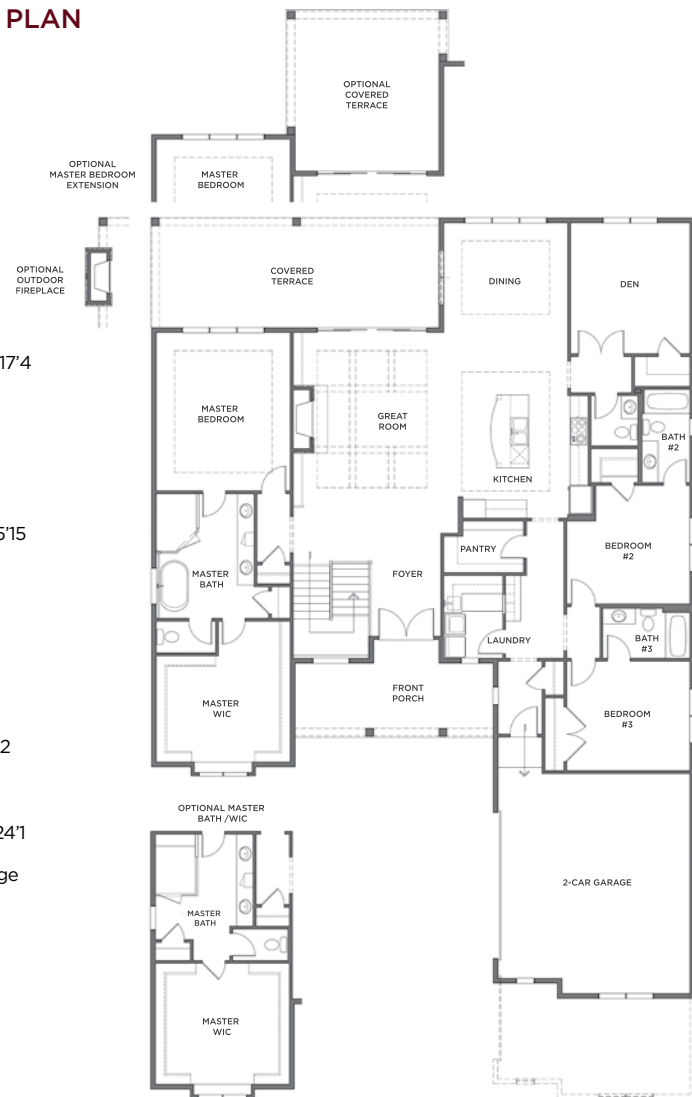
PLAN

OPTIONAL COVERED TERRACE

OPTIONAL MASTER BEDROOM EXTENSION

MASTER BEDROOM

OPTIONAL OUTDOOR FIREPLACE

COVERED TERRACE

DINING

DEN

17'4

MASTER BEDROOM

GREAT ROOM

BATH #2

KITCHEN

5'15

MASTER BATH

PANTRY

FOYER

BEDROOM #2

LAUNDRY

BATH #3

MASTER WIC

FRONT PORCH

BEDROOM #3

2

OPTIONAL MASTER BATH /WIC

24'1

ge

MASTER BATH

2-CAR GARAGE

MASTER WIC